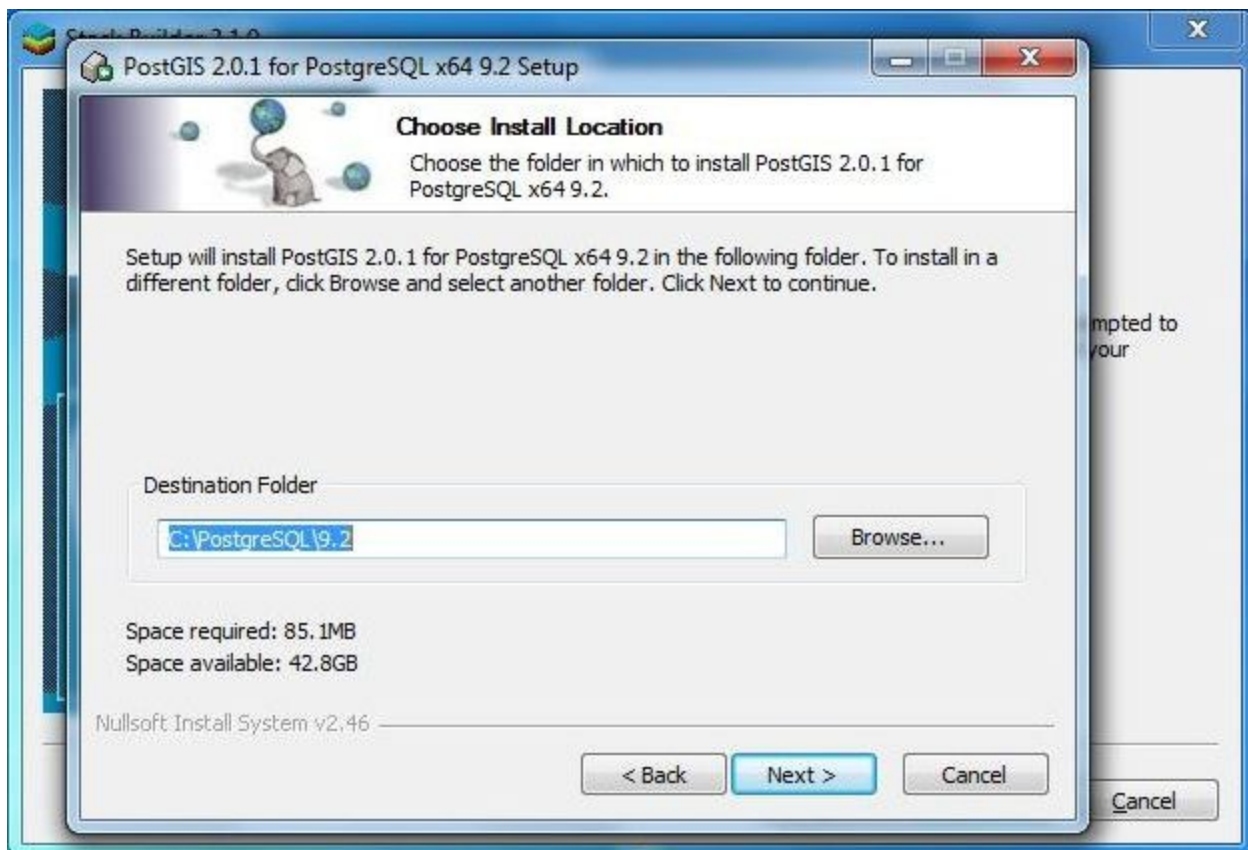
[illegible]

PostGIS 2.0.1 for PostgreSQL x64 9.2 Setup

Choose Install Location

Choose the folder in which to install PostGIS 2.0.1 for PostgreSQL x64 9.2.

Setup will install PostGIS 2.0.1 for PostgreSQL x64 9.2 in the following folder. To install in a different folder, click Browse and select another folder. Click Next to continue.

mpted to
your

Destination Folder

C:\PostgreSQL\9.2

Browse...

Space required: 85.1MB
Space available: 42.8GB

Nullsoft Install System v2.46

< Back

Next >

Cancel

Cancel